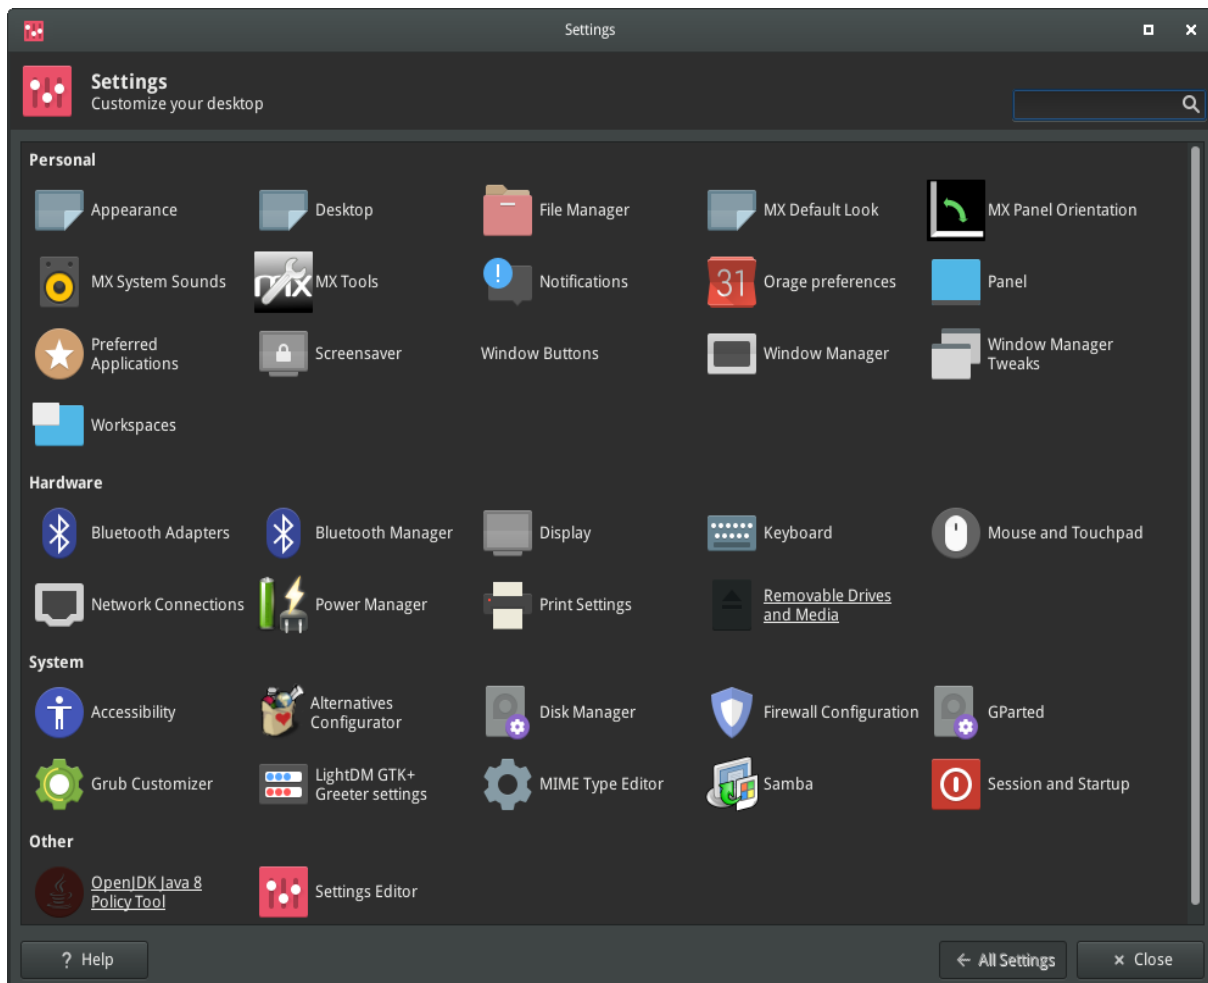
Settings

Settings
Customize your desktop

Personal

Appearance
Desktop
File Manager
MX Default Look
MX Panel Orientation
MX System Sounds
MX Tools
Notifications
31 Orage preferences
Panel
Preferred Applications
Screensaver
Window Buttons
Window Manager
Window Manager Tweaks
Workspaces

Hardware

Bluetooth Adapters
Bluetooth Manager
Display
Keyboard
Mouse and Touchpad
Network Connections
Power Manager
Print Settings
Removable Drives and Media

System

Accessibility
Alternatives Configurator
Disk Manager
Firewall Configuration
GParted
Grub Customizer
LightDM GTK+ Greeter settings
MIME Type Editor
Samba
Session and Startup

Other

OpenJDK Java 8 Policy Tool
Settings Editor

? Help
All Settings
× Close